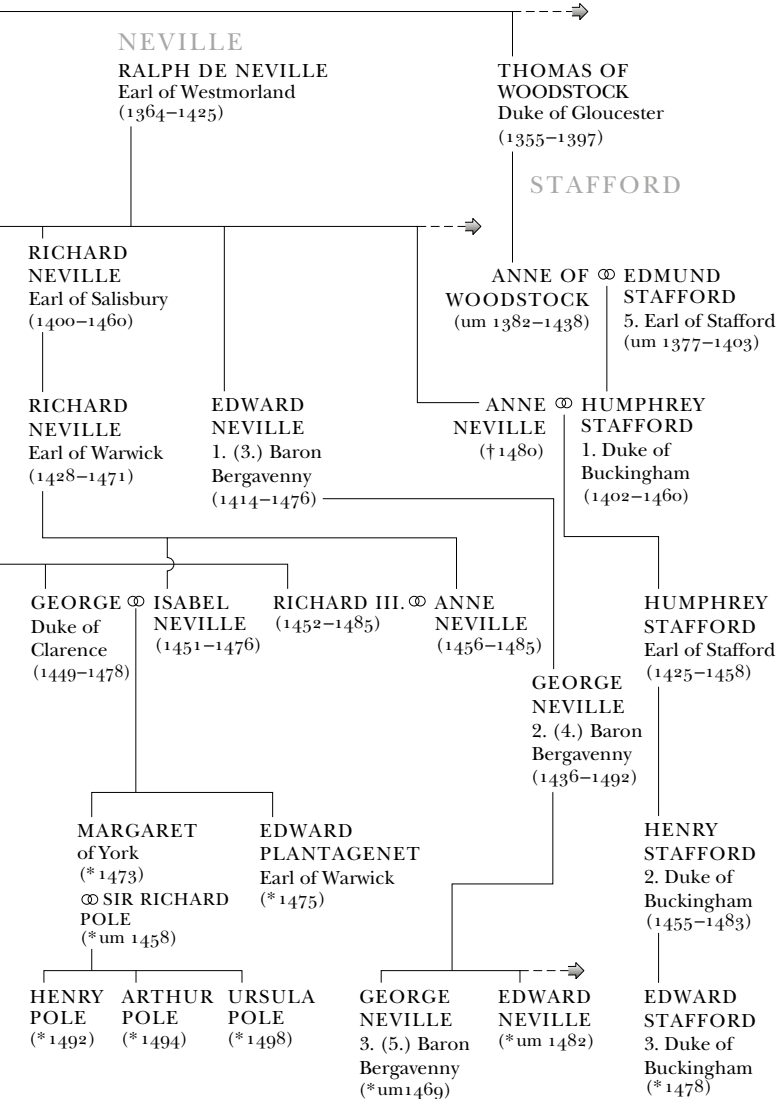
NEVILLE

RALPH DE NEVILLE
Earl of Westmorland
(1364–1425)

THOMAS OF WOODSTOCK
Duke of Gloucester
(1355–1397)

STAFFORD

RICHARD NEVILLE
Earl of Salisbury
(1400–1460)

ANNE OF WOODSTOCK
(um 1382–1438)

⚭ EDMUND STAFFORD
5. Earl of Stafford
(um 1377–1403)

RICHARD NEVILLE
Earl of Warwick
(1428–1471)

EDWARD NEVILLE
1. (3.) Baron Bergavenny
(1414–1476)

ANNE NEVILLE
(†1480)

⚭ HUMPHREY STAFFORD
1. Duke of Buckingham
(1402–1460)

GEORGE ⚭ ISABEL NEVILLE
(1451–1476)

Duke of Clarence
(1449–1478)

RICHARD III. ⚭ ANNE NEVILLE
(1452–1485)
(1456–1485)

HUMPHREY STAFFORD
Earl of Stafford
(1425–1458)

GEORGE NEVILLE
2. (4.) Baron Bergavenny
(1436–1492)

MARGARET of York
(*1473)
⚭ SIR RICHARD POLE
(*um 1458)

EDWARD PLANTAGENET
Earl of Warwick
(*1475)

HENRY STAFFORD
2. Duke of Buckingham
(1455–1483)

HENRY POLE
(*1492)

ARTHUR POLE
(*1494)

URSULA POLE
(*1498)

GEORGE NEVILLE
3. (5.) Baron Bergavenny
(*um1469)

EDWARD NEVILLE
(*um 1482)

EDWARD STAFFORD
3. Duke of Buckingham
(*1478)